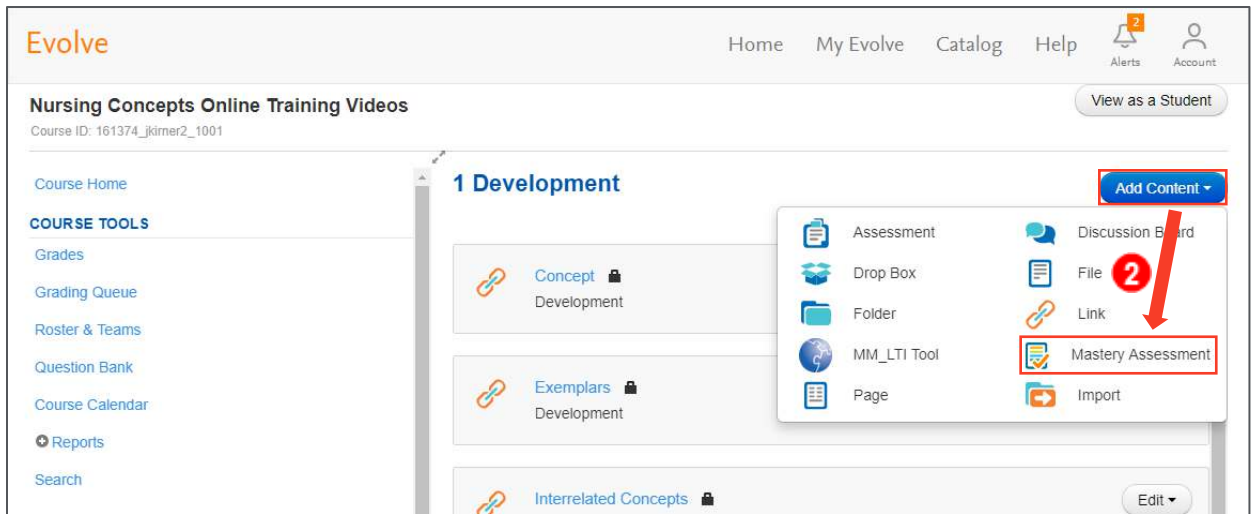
Evolve

Home My Evolve Catalog Help 2 Alerts Account

Nursing Concepts Online Training Videos
Course ID: 161374_jkirner2_1001

View as a Student

Course Home

COURSE TOOLS

Grades

Grading Queue

Roster & Teams

Question Bank

Course Calendar

Reports

Search

1 Development

Add Content

Concept
Development

Exemplars
Development

Interrelated Concepts

Edit

Assessment
Drop Box
Folder
MM_LTI Tool
Page

Discussion Board
File
Link
Mastery Assessment
Import

2